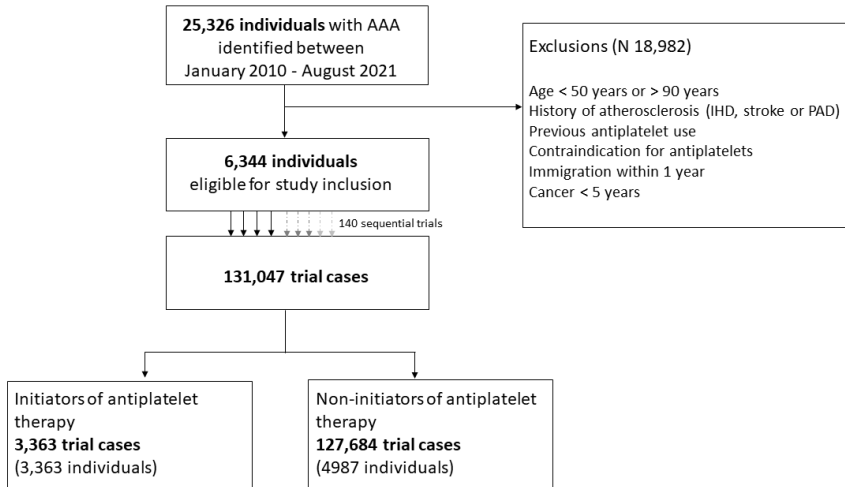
**25,326 individuals** with AAA identified between January 2010 - August 2021

Exclusions (N 18,982)

Age < 50 years or > 90 years
History of atherosclerosis (IHD, stroke or PAD)
Previous antiplatelet use
Contraindication for antiplatelets
Immigration within 1 year
Cancer < 5 years

**6,344 individuals**
eligible for study inclusion

140 sequential trials

**131,047 trial cases**

Initiators of antiplatelet therapy
**3,363 trial cases**
(3,363 individuals)

Non-initiators of antiplatelet therapy
**127,684 trial cases**
(4987 individuals)